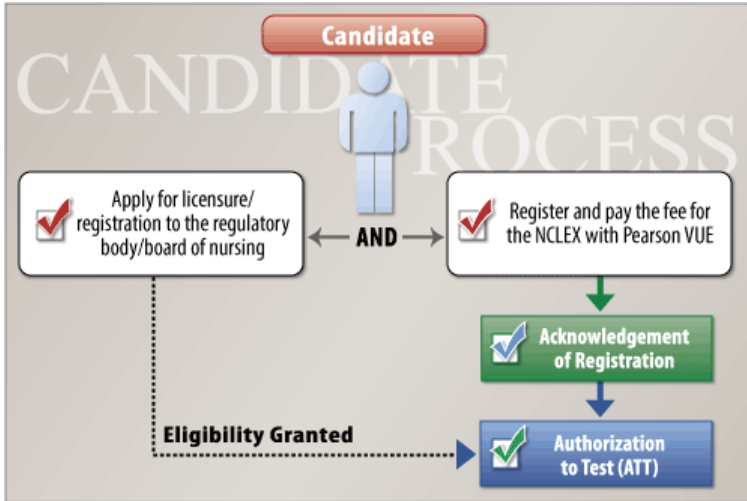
Candidate

CANDIDATE PROCESS

Apply for licensure/ registration to the regulatory body/board of nursing

AND

Register and pay the fee for the NCLEX with Pearson VUE

Acknowledgement of Registration

Eligibility Granted

Authorization to Test (ATT)